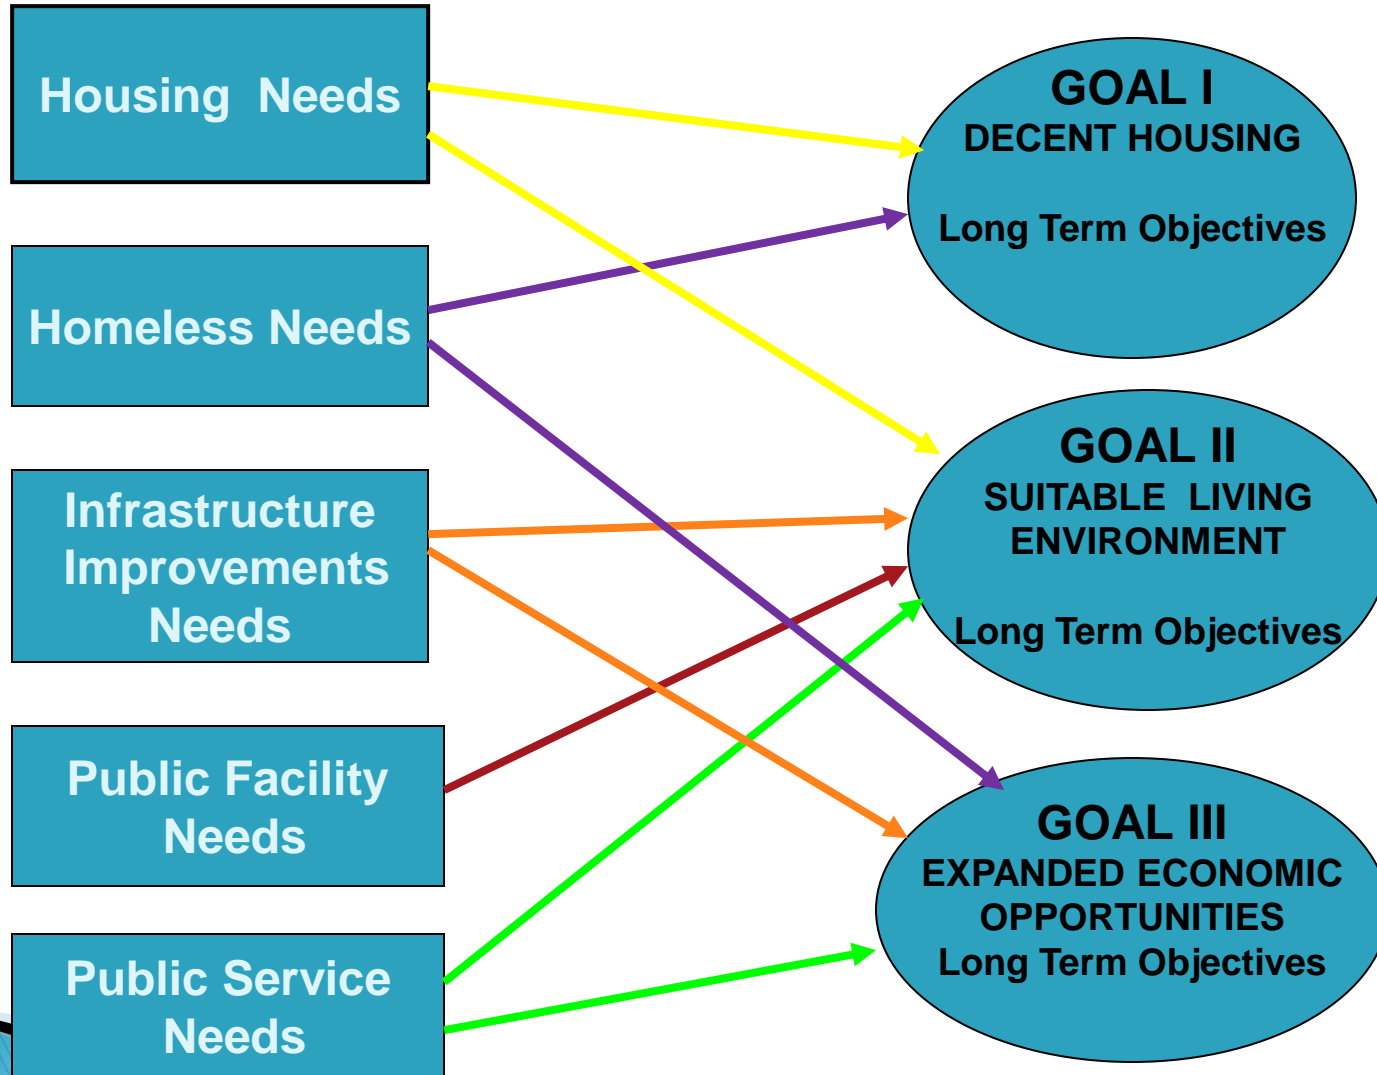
Housing Needs

Homeless Needs

Infrastructure Improvements Needs

Public Facility Needs

Public Service Needs

GOAL I
DECENT HOUSING

Long Term Objectives

GOAL II
SUITABLE LIVING ENVIRONMENT

Long Term Objectives

GOAL III
EXPANDED ECONOMIC OPPORTUNITIES
Long Term Objectives